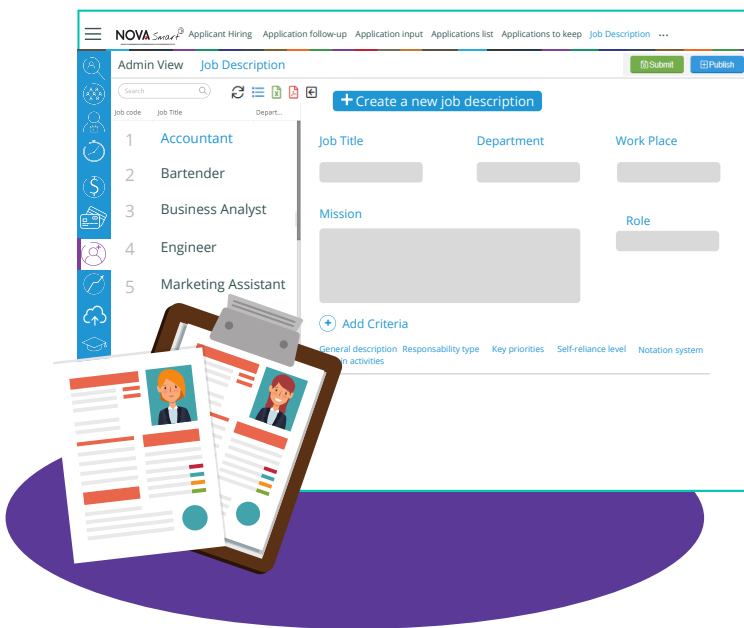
NOVA Smart

Applicant Hiring Application follow-up Application input Applications list Applications to keep Job Description ...

Admin View Job Description

Submit Publish

Search

Job code Job Title Depart...

+ Create a new job description

1 Accountant
2 Bartender
3 Business Analyst
4 Engineer
5 Marketing Assistant

Job Title

Department

Work Place

Mission

Role

+ Add Criteria

General description Responsability type Key priorities Self-reliance level Notation system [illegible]n activities